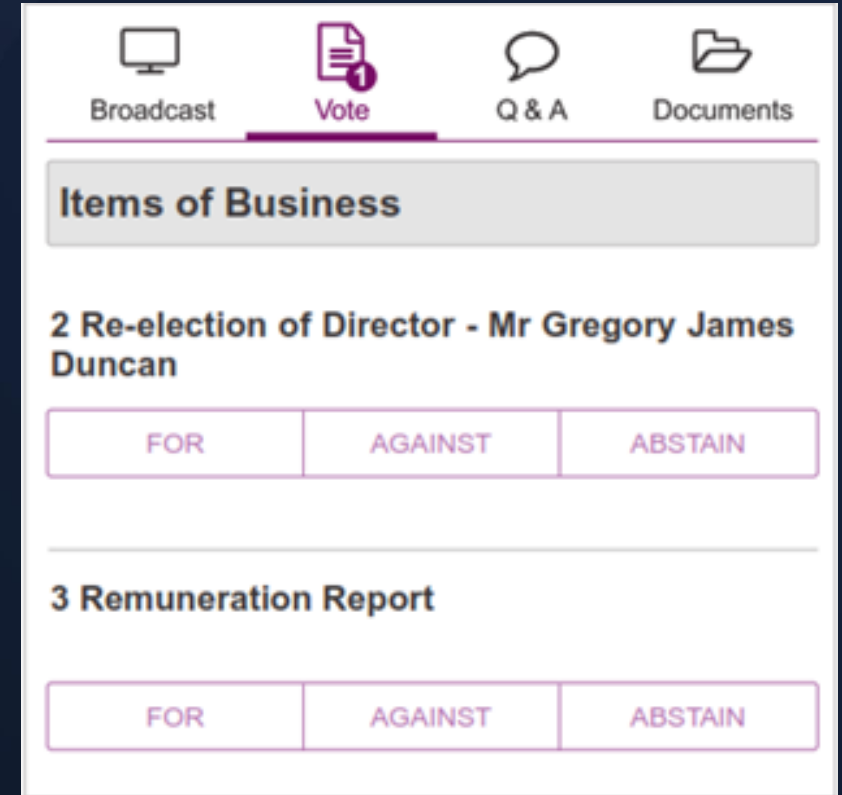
Broadcast
1
Vote
Q & A
Documents

Items of Business

2 Re-election of Director - Mr Gregory James Duncan

| FOR | AGAINST | ABSTAIN |
|---|---|---|

3 Remuneration Report

| FOR | AGAINST | ABSTAIN |
|---|---|---|